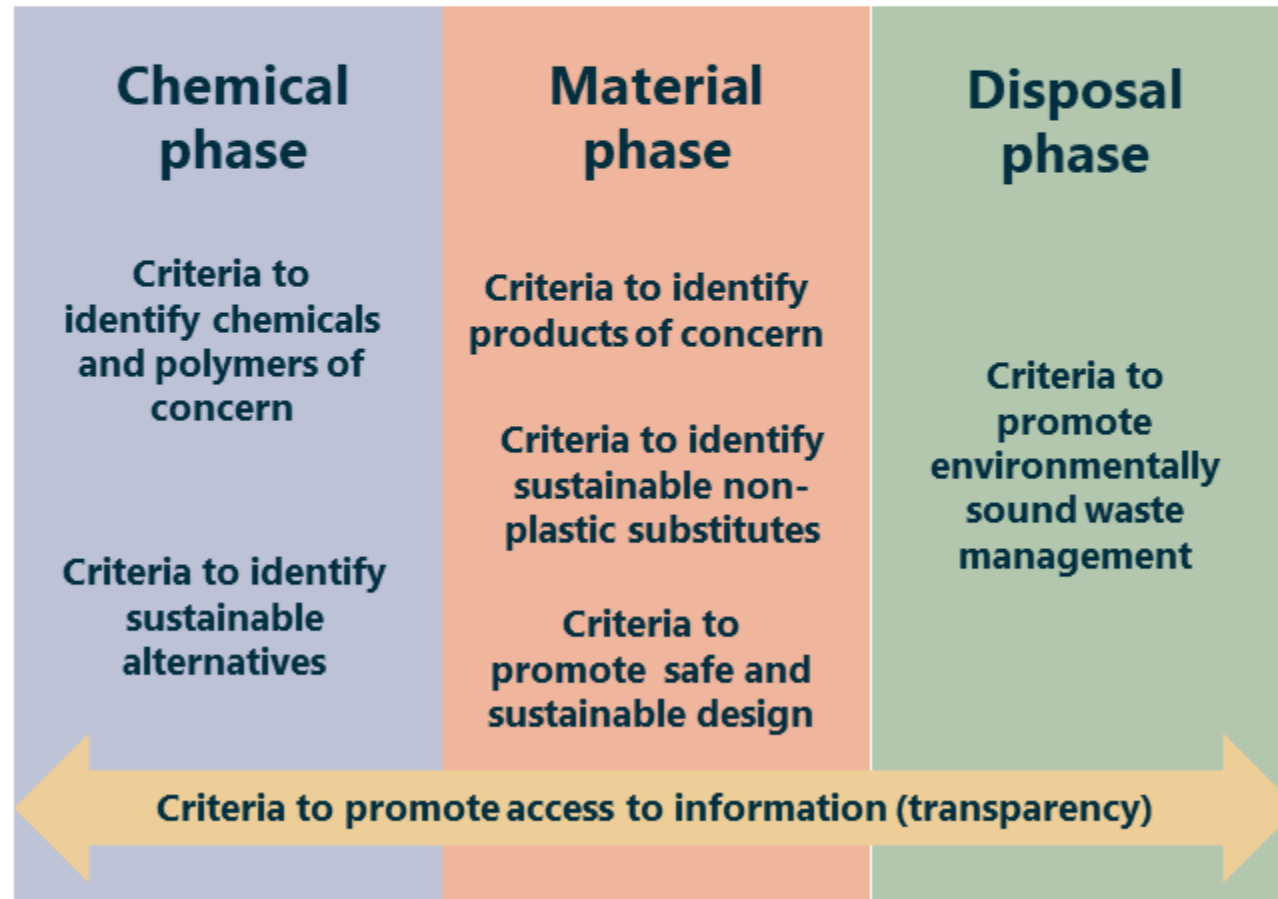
Chemical phase

Criteria to identify chemicals and polymers of concern

Criteria to identify sustainable alternatives

Material phase

Criteria to identify products of concern

Criteria to identify sustainable non-plastic substitutes

Criteria to promote safe and sustainable design

Disposal phase

Criteria to promote environmentally sound waste management

Criteria to promote access to information (transparency)